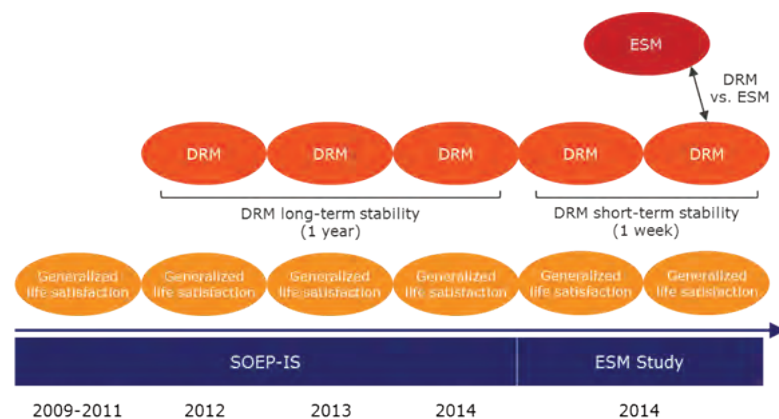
ESM

DRM vs. ESM

DRM DRM DRM DRM DRM

DRM long-term stability (1 year)

DRM short-term stability (1 week)

Generalized life satisfaction Generalized life satisfaction Generalized life satisfaction Generalized life satisfaction Generalized life satisfaction Generalized life satisfaction

SOEP-IS

ESM Study

2009-2011 2012 2013 2014 2014